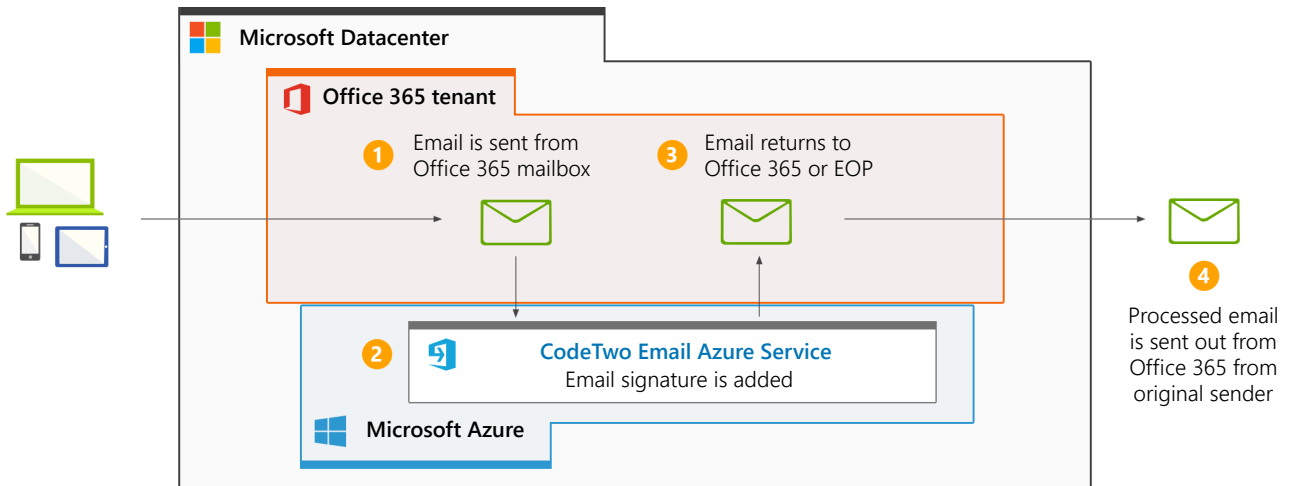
Microsoft Datacenter

Office 365 tenant

1 Email is sent from Office 365 mailbox

3 Email returns to Office 365 or EOP

2 CodeTwo Email Azure Service
Email signature is added

Microsoft Azure

4 Processed email is sent out from Office 365 from original sender